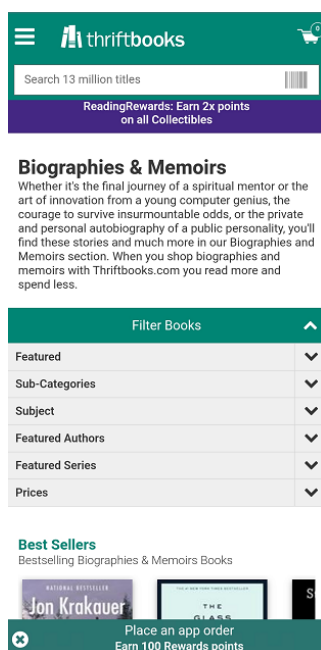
thriftbooks

0

Search 13 million titles

ReadingRewards: Earn 2x points on all Collectibles

Biographies & Memoirs

Whether it's the final journey of a spiritual mentor or the art of innovation from a young computer genius, the courage to survive insurmountable odds, or the private and personal autobiography of a public personality, you'll find these stories and much more in our Biographies and Memoirs section. When you shop biographies and memoirs with Thriftbooks.com you read more and spend less.

Filter Books

Featured

Sub-Categories

Subject

Featured Authors

Featured Series

Prices

Best Sellers

Bestselling Biographies & Memoirs Books

NATIONAL BESTSELLER

Jon Krakauer

THE GLASS

Place an app order

Earn 100 Rewards points